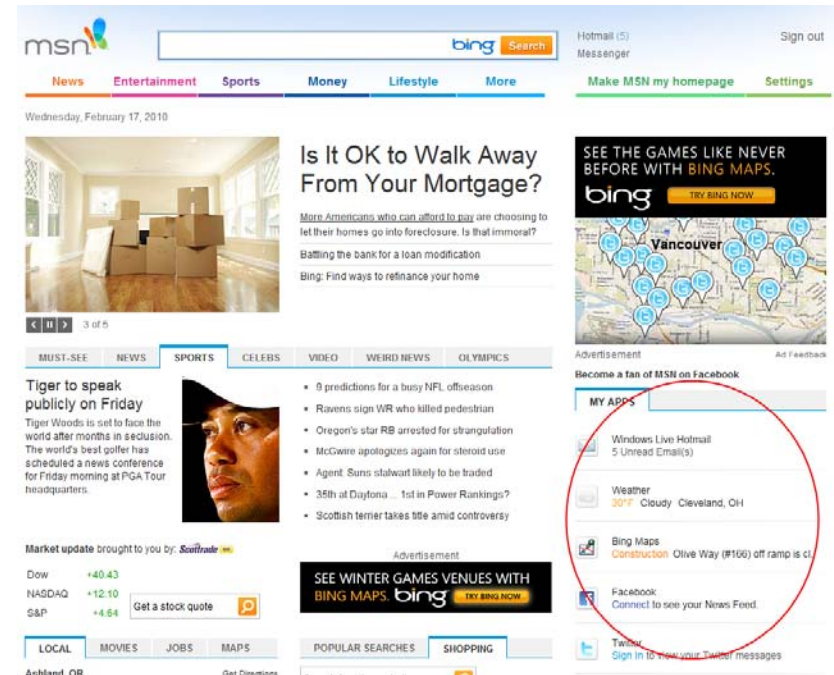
msn

bing Search

Hotmail (5)
Messenger

Sign out

News Entertainment Sports Money Lifestyle More

Make MSN my homepage Settings

Wednesday, February 17, 2010

Is It OK to Walk Away From Your Mortgage?

More Americans who can afford to pay are choosing to let their homes go into foreclosure. Is that immoral?

Battling the bank for a loan modification

Bing: Find ways to refinance your home

3 of 5

SEE THE GAMES LIKE NEVER BEFORE WITH BING MAPS.
bing TRY BING NOW

Vancouver

Advertisement Ad Feedback

Become a fan of MSN on Facebook

MUST-SEE NEWS SPORTS CELEBS VIDEO WEIRD NEWS OLYMPICS

Tiger to speak publicly on Friday
Tiger Woods is set to face the world after months in seclusion. The world's best golfer has scheduled a news conference for Friday morning at PGA Tour headquarters.

9 predictions for a busy NFL offseason
Ravens sign WR who killed pedestrian
Oregon's star RB arrested for strangulation
McGwire apologizes again for steroid use
Agent: Suns stalwart likely to be traded
35th at Daytona ... 1st in Power Rankings?
Scottish terrier takes title amid controversy

MY APPS

Windows Live Hotmail
5 Unread Email(s)

Weather
30°F Cloudy Cleveland, OH

Bing Maps
Construction Olive Way (#166) off ramp is cl

Facebook
Connect to see your News Feed.

Twitter
Sign in to view your Twitter messages

Market update brought to you by: Scottrade

Dow +40.43
NASDAQ +12.10
S&P +4.64

Get a stock quote

Advertisement

SEE WINTER GAMES VENUES WITH BING MAPS. bing TRY BING NOW

LOCAL MOVIES JOBS MAPS

POPULAR SEARCHES SHOPPING

Ashland, OR
Get Directions